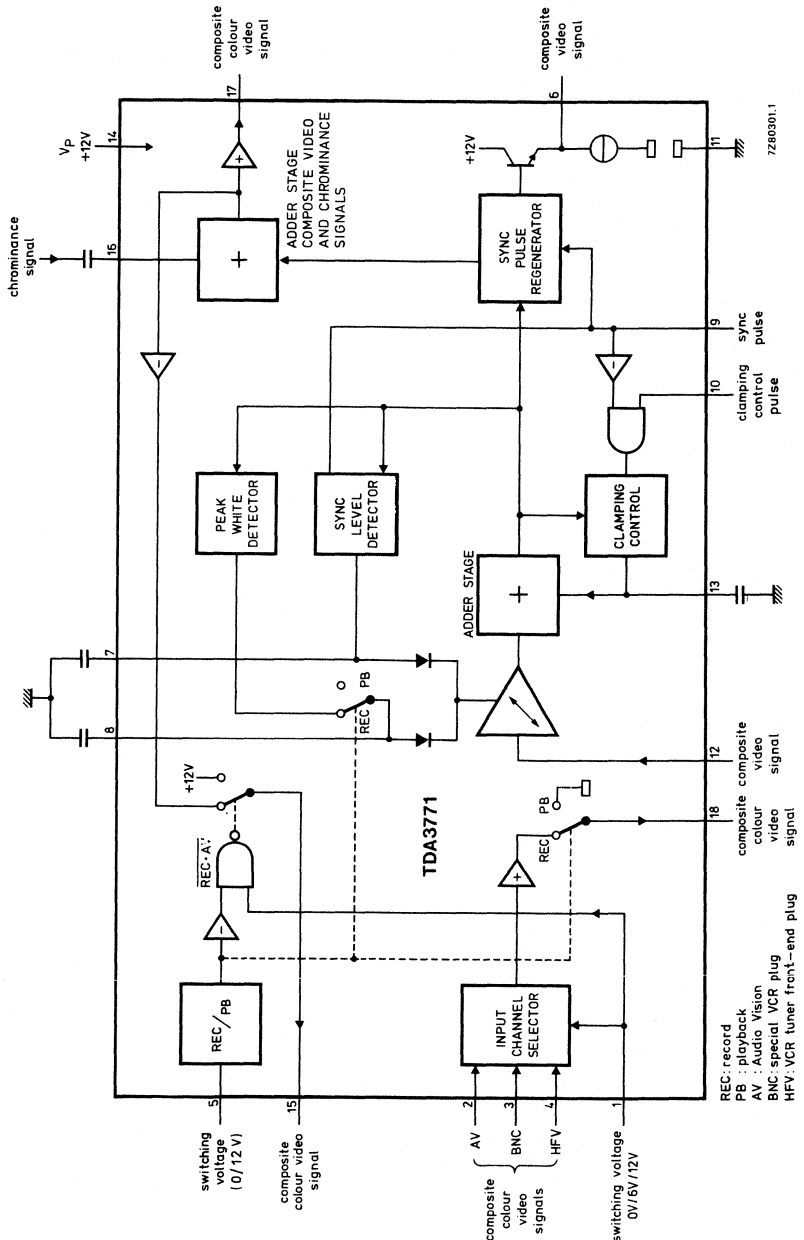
composite colour video signal

17

$V_P$ +12V

14

ADDER STAGE COMPOSITE VIDEO AND CHROMINANCE SIGNALS

+

chrominance signal

16

+

composite video signal

6

+12V

11

7Z80301.1

SYNC PULSE REGENERATOR

9

sync pulse

10

clamping control pulse

PEAK WHITE DETECTOR

SYNC LEVEL DETECTOR

CLAMPING CONTROL

ADDER STAGE

+

13

7

8

PB

REC

12

composite video signal

+12V

$\overline{REC \cdot AV}$

TDA3771

PB

REC

+

18

composite colour video signal

REC/PB

INPUT CHANNEL SELECTOR

5

switching voltage (0/12 V)

15

composite colour video signal

2

AV

3

BNC

4

HFV

composite colour video signals

1

switching voltage 0V/6V/12V

REC: record
PB : playback
AV : Audio Vision
BNC: special VCR plug
HFV: VCR tuner front-end plug